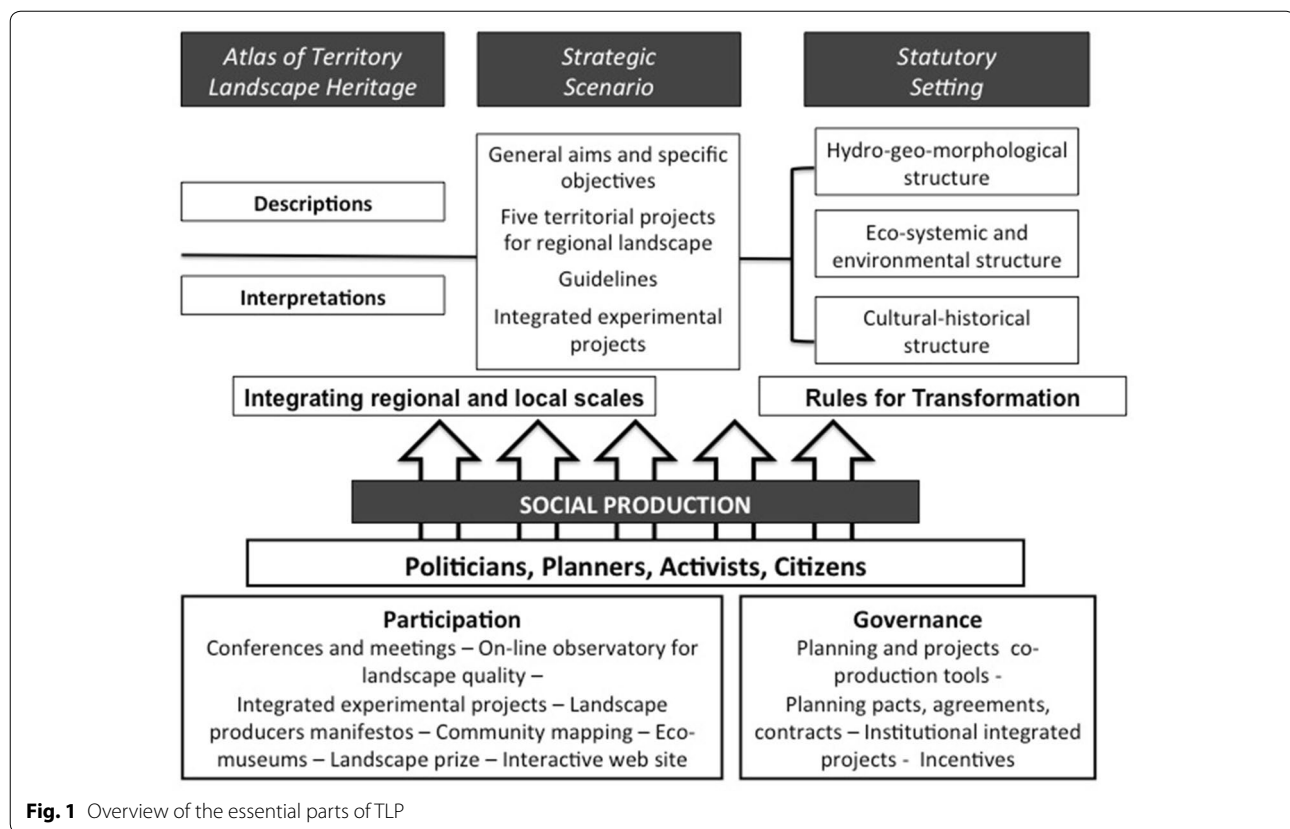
Atlas of Territory Landscape Heritage

Strategic Scenario

Statutory Setting

Descriptions

Interpretations

General aims and specific objectives

Five territorial projects for regional landscape

Guidelines

Integrated experimental projects

Hydro-geo-morphological structure

Eco-systemic and environmental structure

Cultural-historical structure

Integrating regional and local scales

Rules for Transformation

SOCIAL PRODUCTION

Politicians, Planners, Activists, Citizens

Participation
Conferences and meetings – On-line observatory for landscape quality –
Integrated experimental projects – Landscape producers manifestos – Community mapping – Eco-museums – Landscape prize – Interactive web site

Governance
Planning and projects co-production tools -
Planning pacts, agreements, contracts – Institutional integrated projects - Incentives

Fig. 1 Overview of the essential parts of TLP